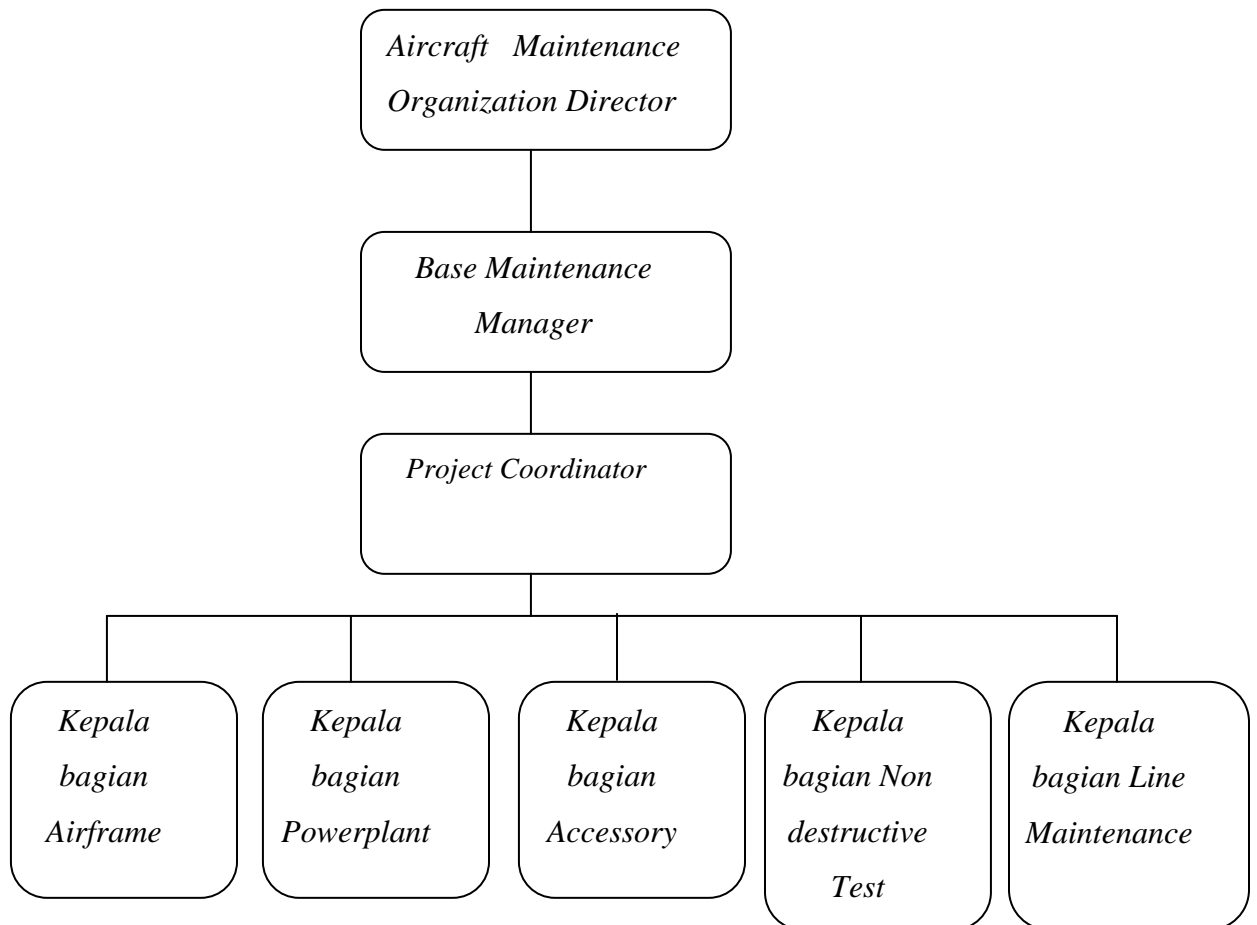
Aircraft Maintenance Organization Director

Base Maintenance Manager

Project Coordinator

Kepala bagian Airframe

Kepala bagian Powerplant

Kepala bagian Accessory

Kepala bagian Non destructive Test

Kepala bagian Line Maintenance